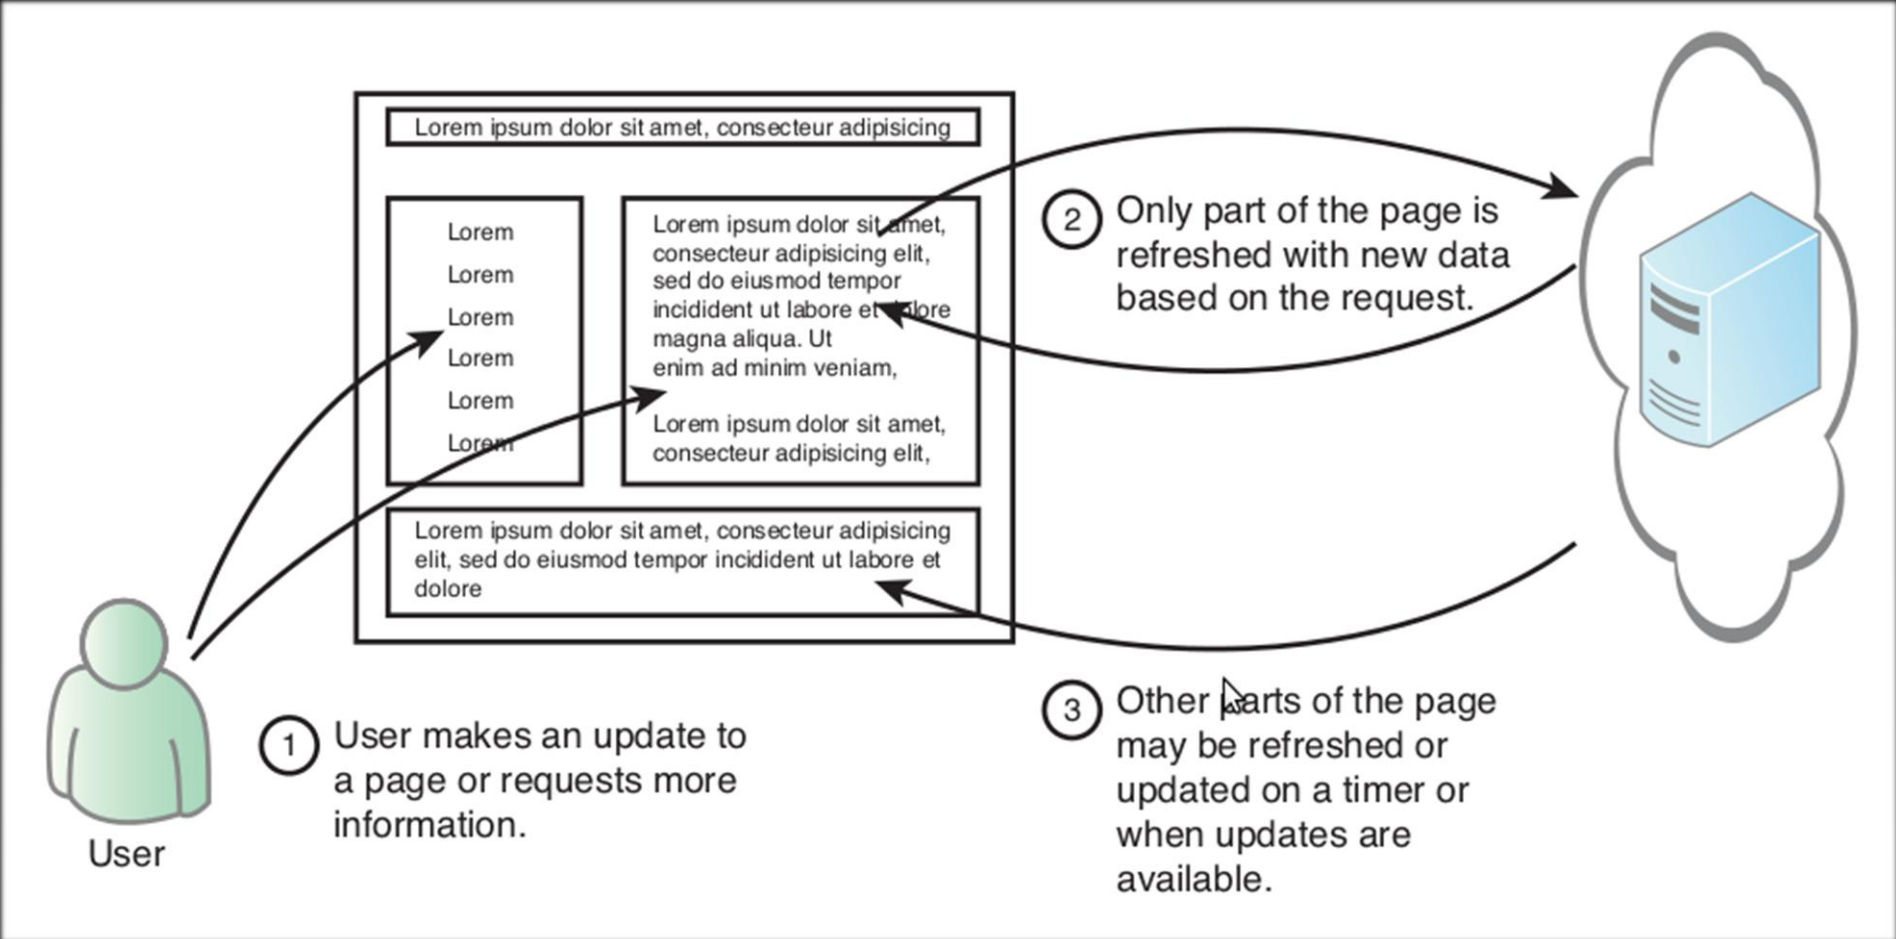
Lorem ipsum dolor sit amet, consecteur adipisicing

Lorem
Lorem
Lorem
Lorem
Lorem
Lorem

Lorem ipsum dolor sit amet, consecteur adipisicing elit, sed do eiusmod tempor incidident ut labore et dolore magna aliqua. Ut enim ad minim veniam,

Lorem ipsum dolor sit amet, consecteur adipisicing elit,

Lorem ipsum dolor sit amet, consecteur adipisicing elit, sed do eiusmod tempor incidident ut labore et dolore

2 Only part of the page is refreshed with new data based on the request.

User

1 User makes an update to a page or requests more information.

3 Other parts of the page may be refreshed or updated on a timer or when updates are available.